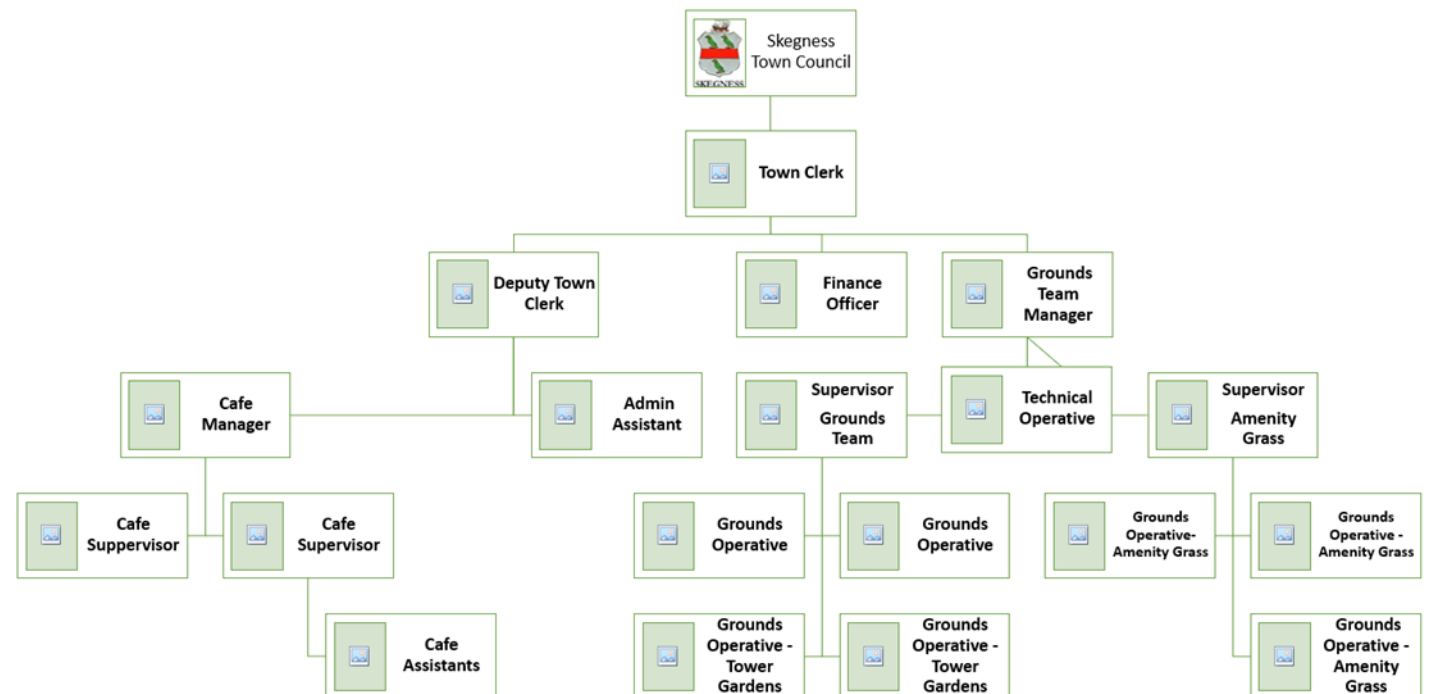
SKEGNESS

Skegness Town Council

Town Clerk

Deputy Town Clerk

Finance Officer

Grounds Team Manager

Cafe Manager

Admin Assistant

Supervisor Grounds Team

Technical Operative

Supervisor Amenity Grass

Cafe Suppervisor

Cafe Supervisor

Grounds Operative

Grounds Operative

Grounds Operative- Amenity Grass

Grounds Operative - Amenity Grass

Cafe Assistants

Grounds Operative - Tower Gardens

Grounds Operative - Tower Gardens

Grounds Operative - Amenity Grass